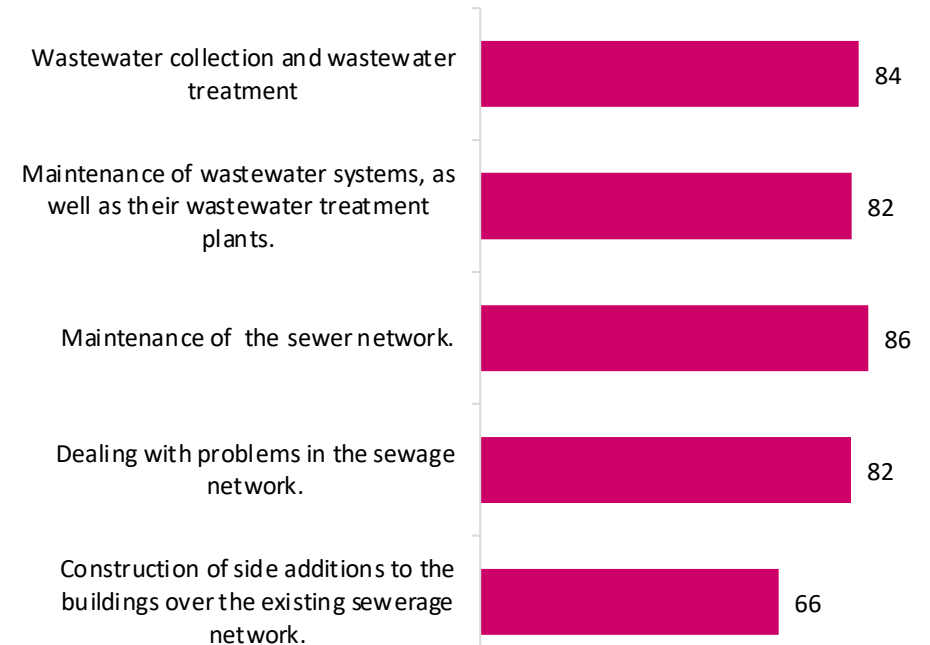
Wastewater collection and wastewater treatment
84

Maintenance of wastewater systems, as well as their wastewater treatment plants.
82

Maintenance of the sewer network.
86

Dealing with problems in the sewage network.
82

Construction of side additions to the buildings over the existing sewerage network.
66